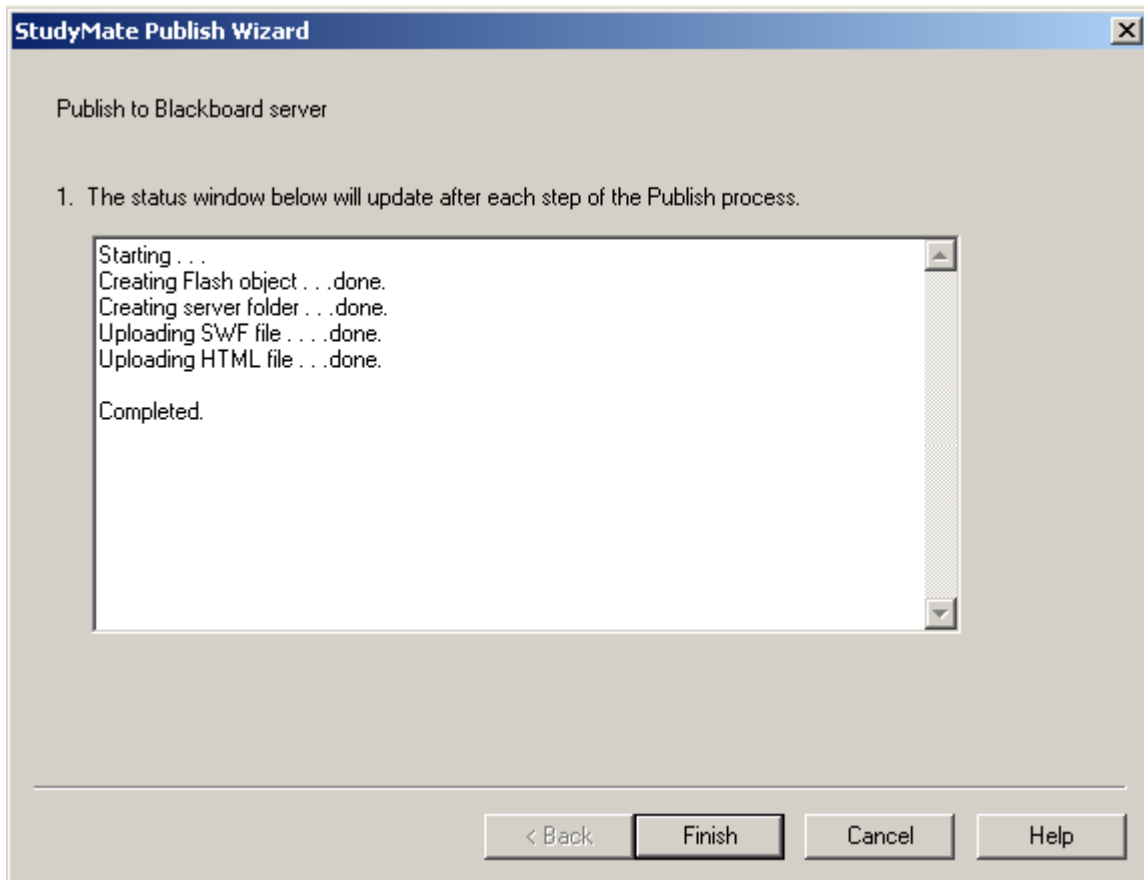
StudyMate Publish Wizard

Publish to Blackboard server

1. The status window below will update after each step of the Publish process.

Starting . . .
Creating Flash object . . .done.
Creating server folder . . .done.
Uploading SWF file . . . .done.
Uploading HTML file . . .done.

Completed.

< Back
Finish
Cancel
Help